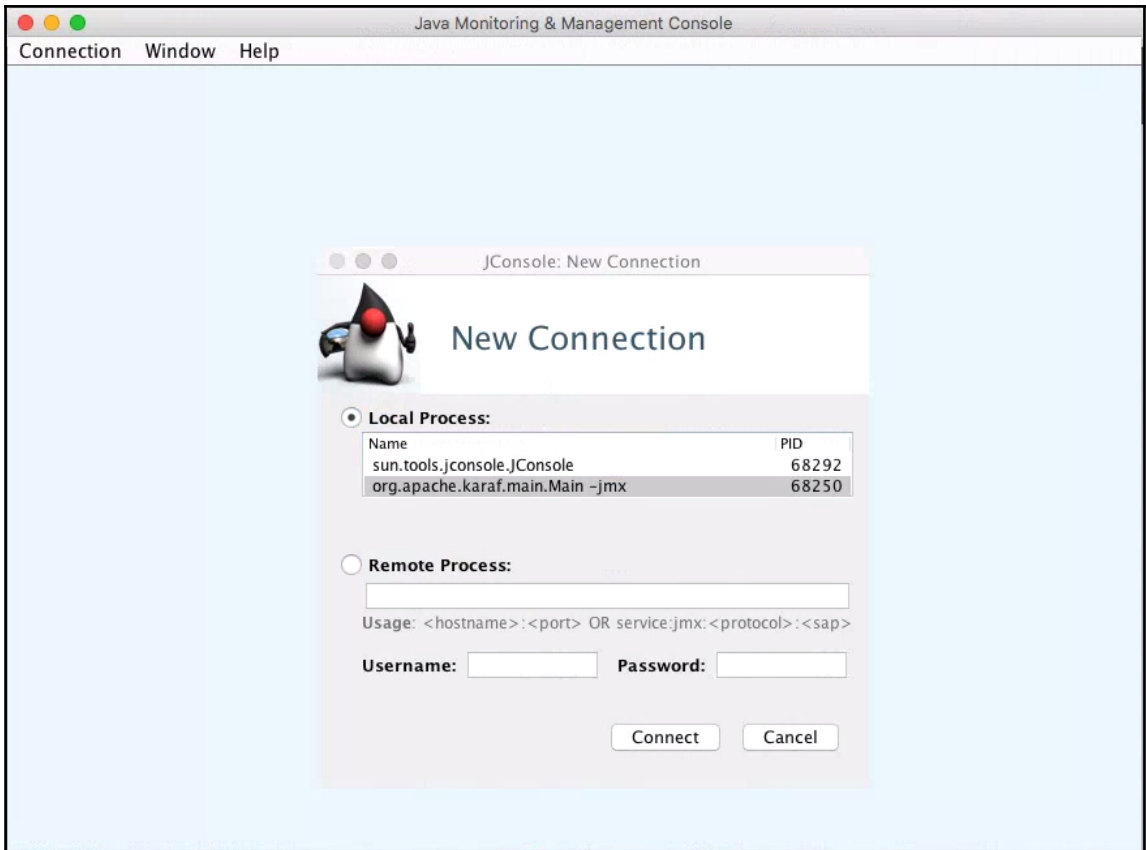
Java Monitoring & Management Console

Connection Window Help

JConsole: New Connection

New Connection

Local Process:

| Name | PID |
|---|---|
| sun.tools.jconsole.JConsole | 68292 |
| org.apache.karaf.main.Main -jmx | 68250 |

Remote Process:

Usage: <hostname>:<port> OR service:jmx:<protocol>:<sap>

Username: Password:

Connect Cancel